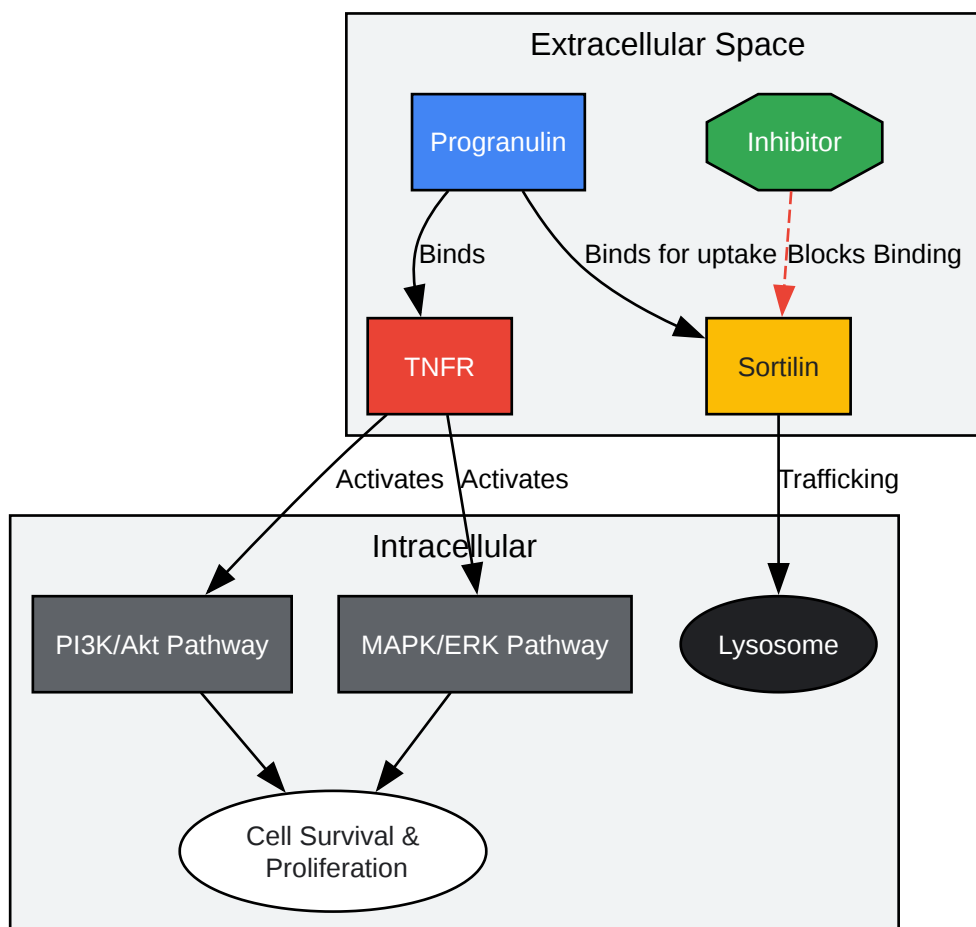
Extracellular Space

Progranulin

Inhibitor

Binds

Binds for uptake

Blocks Binding

TNFR

Sortilin

Activates

Activates

Trafficking

Intracellular

PI3K/Akt Pathway

MAPK/ERK Pathway

Lysosome

Cell Survival & Proliferation